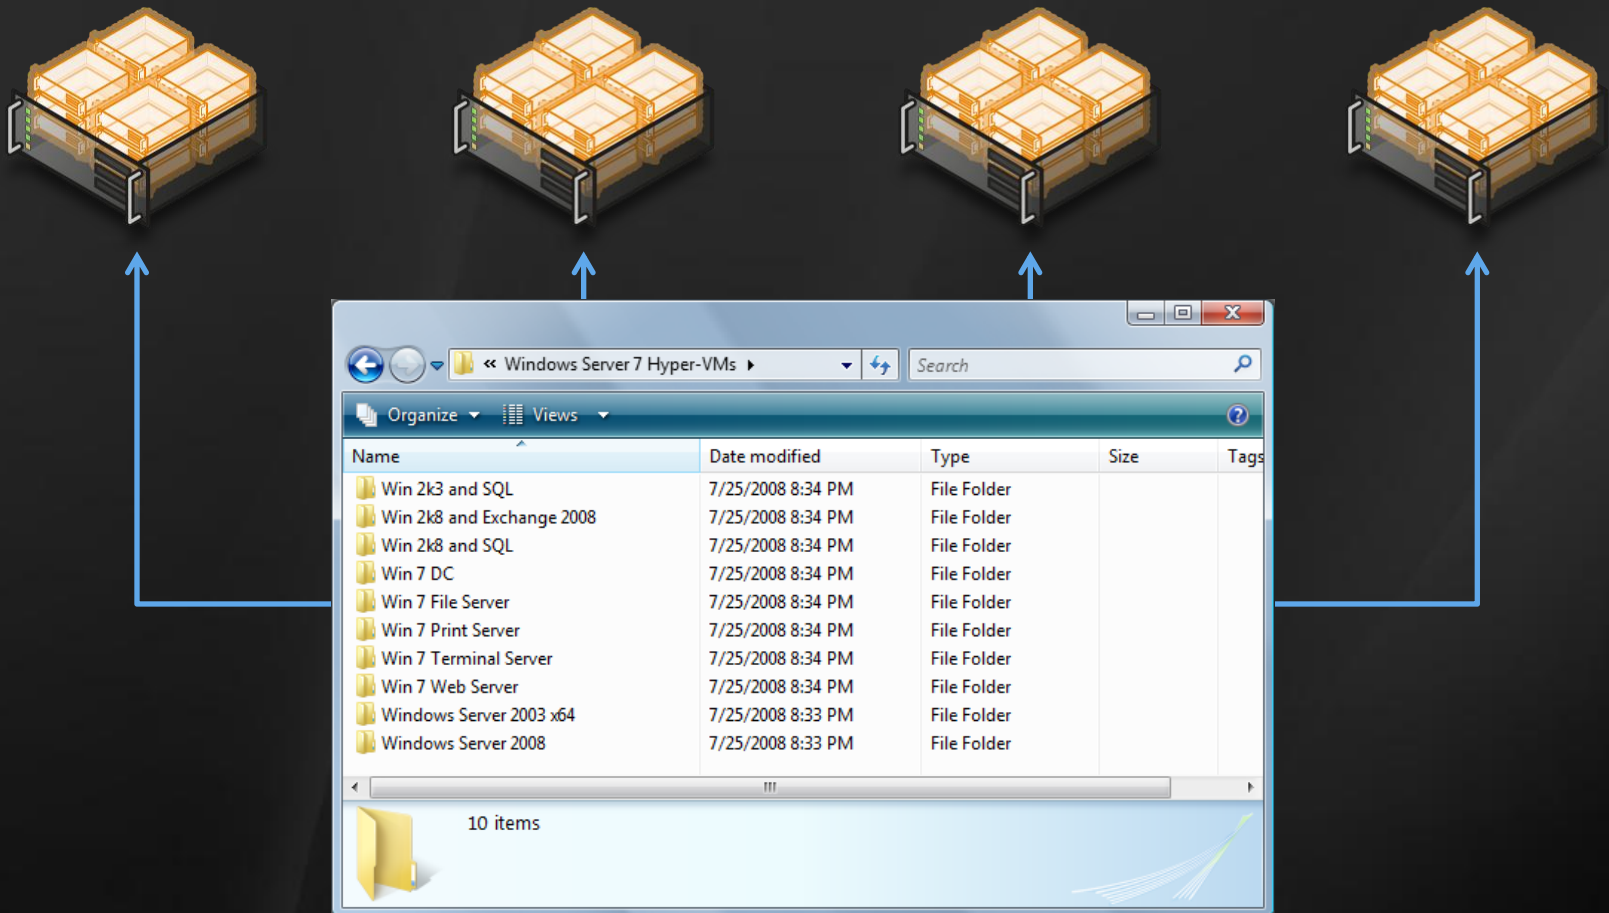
« Windows Server 7 Hyper-VMs ▸

Search

Organize ▾ Views ▾

| Name | Date modified | Type | Size | Tags |
|---|---|---|---|---|
| Win 2k3 and SQL | 7/25/2008 8:34 PM | File Folder | | |
| Win 2k8 and Exchange 2008 | 7/25/2008 8:34 PM | File Folder | | |
| Win 2k8 and SQL | 7/25/2008 8:34 PM | File Folder | | |
| Win 7 DC | 7/25/2008 8:34 PM | File Folder | | |
| Win 7 File Server | 7/25/2008 8:34 PM | File Folder | | |
| Win 7 Print Server | 7/25/2008 8:34 PM | File Folder | | |
| Win 7 Terminal Server | 7/25/2008 8:34 PM | File Folder | | |
| Win 7 Web Server | 7/25/2008 8:34 PM | File Folder | | |
| Windows Server 2003 x64 | 7/25/2008 8:33 PM | File Folder | | |
| Windows Server 2008 | 7/25/2008 8:33 PM | File Folder | | |

10 items